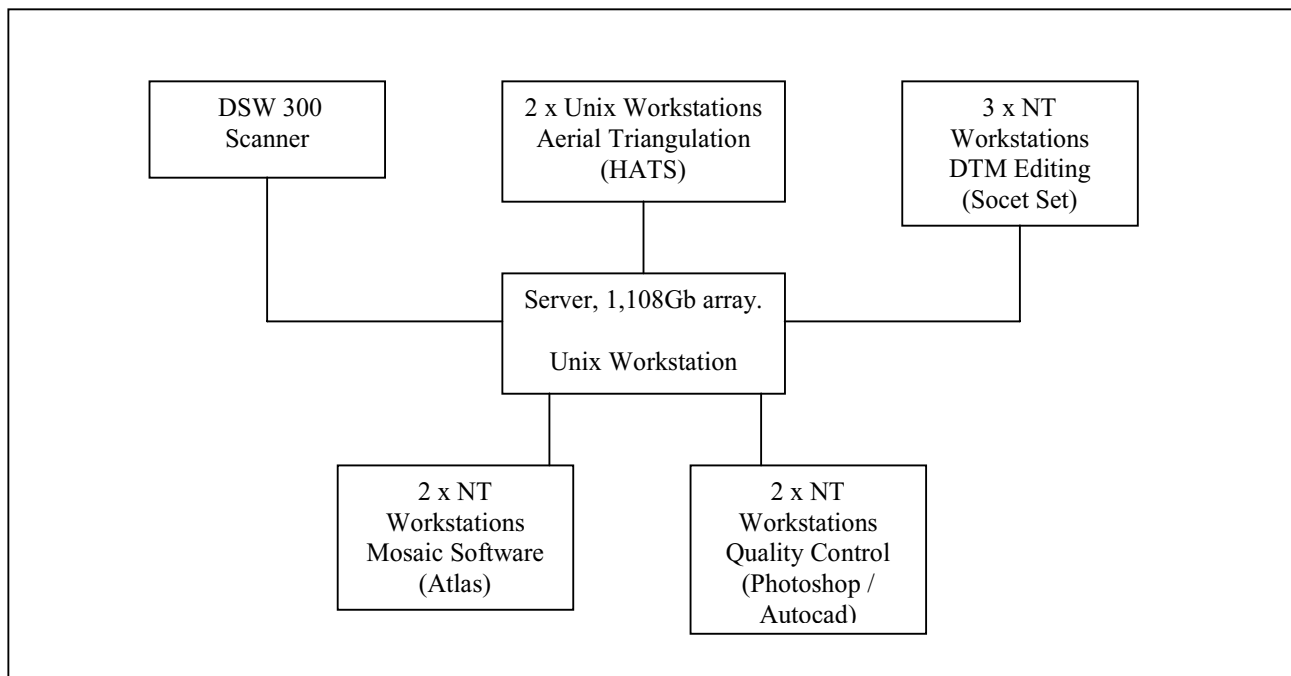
DSW 300
Scanner

2 x Unix Workstations
Aerial Triangulation
(HATS)

3 x NT
Workstations
DTM Editing
(Socet Set)

Server, 1,108Gb array.

Unix Workstation

2 x NT
Workstations
Mosaic Software
(Atlas)

2 x NT
Workstations
Quality Control
(Photoshop /
Autocad)